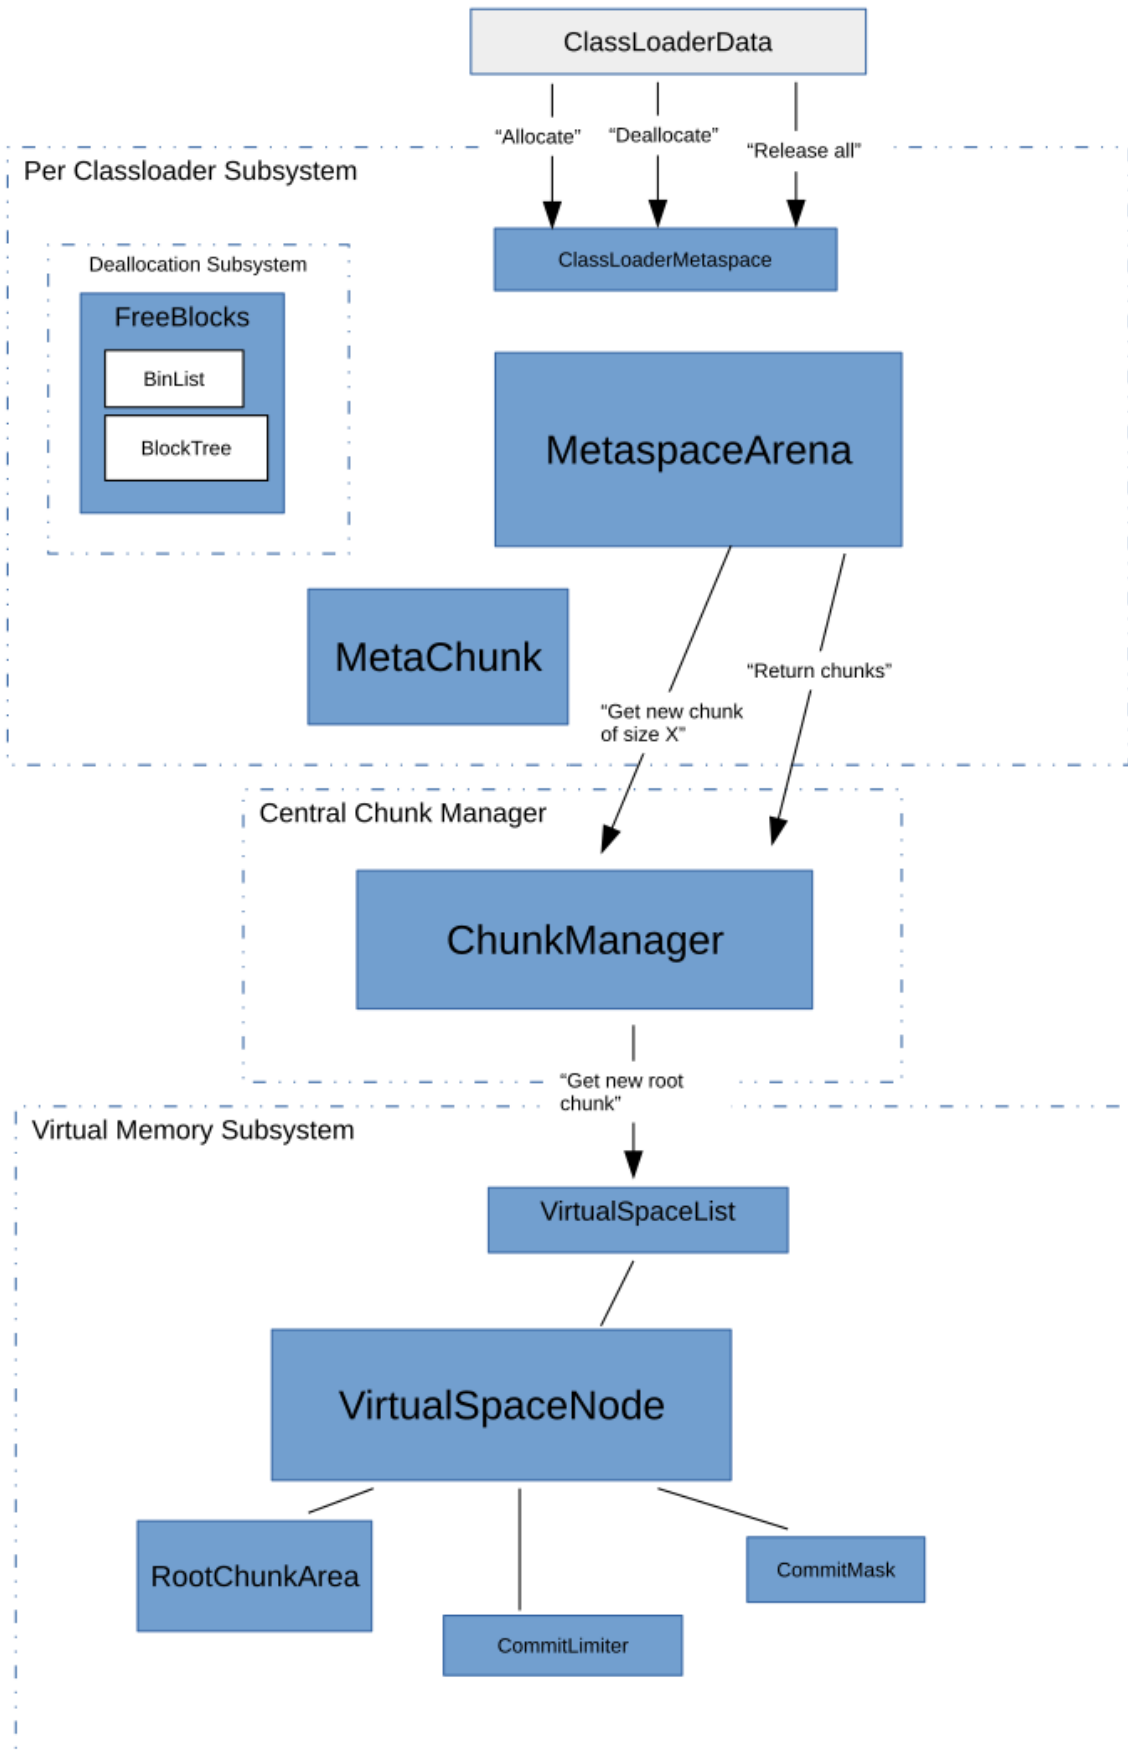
ClassLoaderData

"Allocate"

"Deallocate"

"Release all"

Per Classloader Subsystem

ClassLoaderMetaspace

Deallocation Subsystem

FreeBlocks

BinList

BlockTree

MetaspaceArena

MetaChunk

"Return chunks"

"Get new chunk of size X"

Central Chunk Manager

ChunkManager

"Get new root chunk"

Virtual Memory Subsystem

VirtualSpaceList

VirtualSpaceNode

RootChunkArea

CommitMask

CommitLimiter